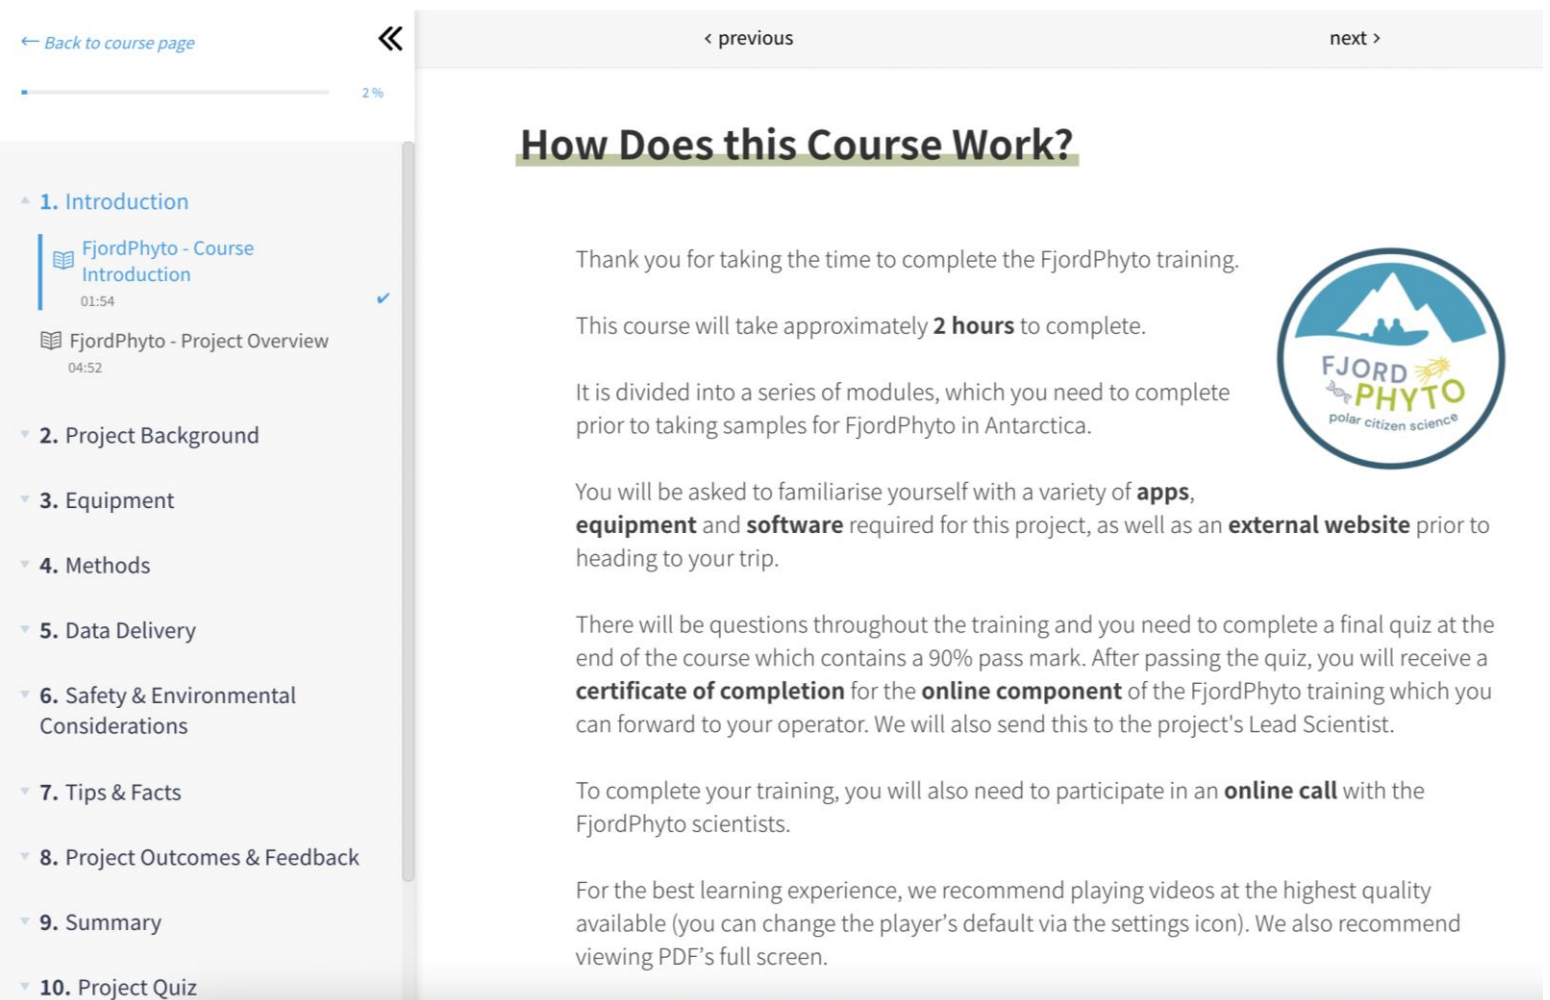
← Back to course page

2 %

1. Introduction

FjordPhyto - Course Introduction
01:54

FjordPhyto - Project Overview
04:52

2. Project Background

3. Equipment

4. Methods

5. Data Delivery

6. Safety & Environmental Considerations

7. Tips & Facts

8. Project Outcomes & Feedback

9. Summary

10. Project Quiz

‹ previous

next ›

How Does this Course Work?

Thank you for taking the time to complete the FjordPhyto training.

This course will take approximately **2 hours** to complete.

It is divided into a series of modules, which you need to complete prior to taking samples for FjordPhyto in Antarctica.

FJORD PHYTO
polar citizen science

You will be asked to familiarise yourself with a variety of **apps**, **equipment** and **software** required for this project, as well as an **external website** prior to heading to your trip.

There will be questions throughout the training and you need to complete a final quiz at the end of the course which contains a 90% pass mark. After passing the quiz, you will receive a **certificate of completion** for the **online component** of the FjordPhyto training which you can forward to your operator. We will also send this to the project's Lead Scientist.

To complete your training, you will also need to participate in an **online call** with the FjordPhyto scientists.

For the best learning experience, we recommend playing videos at the highest quality available (you can change the player's default via the settings icon). We also recommend viewing PDF's full screen.